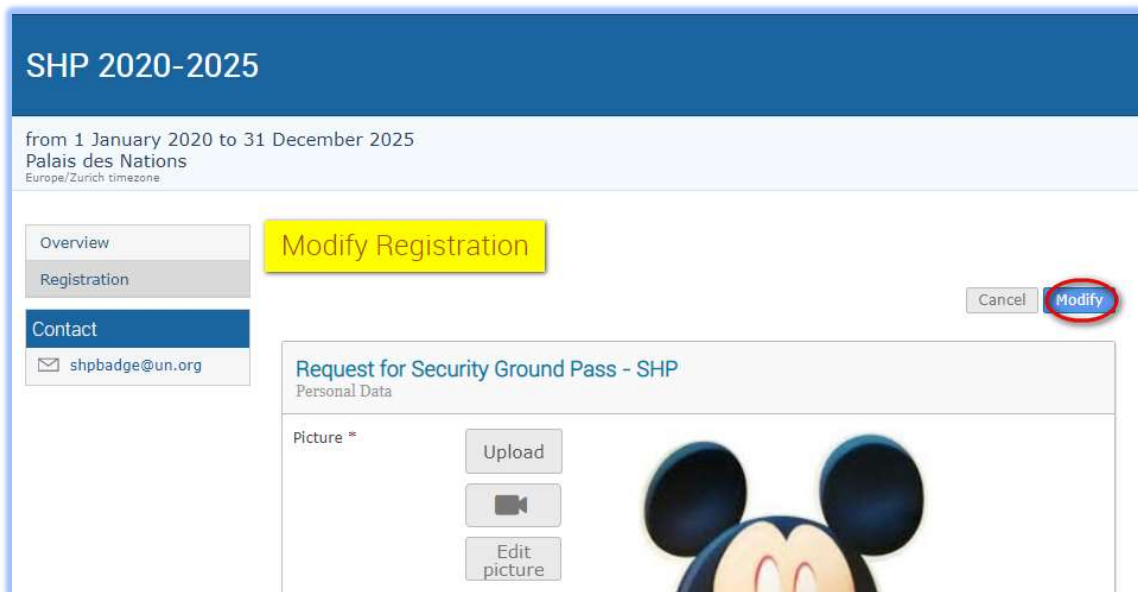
SHP 2020-2025

from 1 January 2020 to 31 December 2025
Palais des Nations
Europe/Zurich timezone

Overview
Registration

Contact
shpbadge@un.org

Modify Registration

Cancel
Modify

Request for Security Ground Pass - SHP
Personal Data

Picture *

Upload

Edit picture